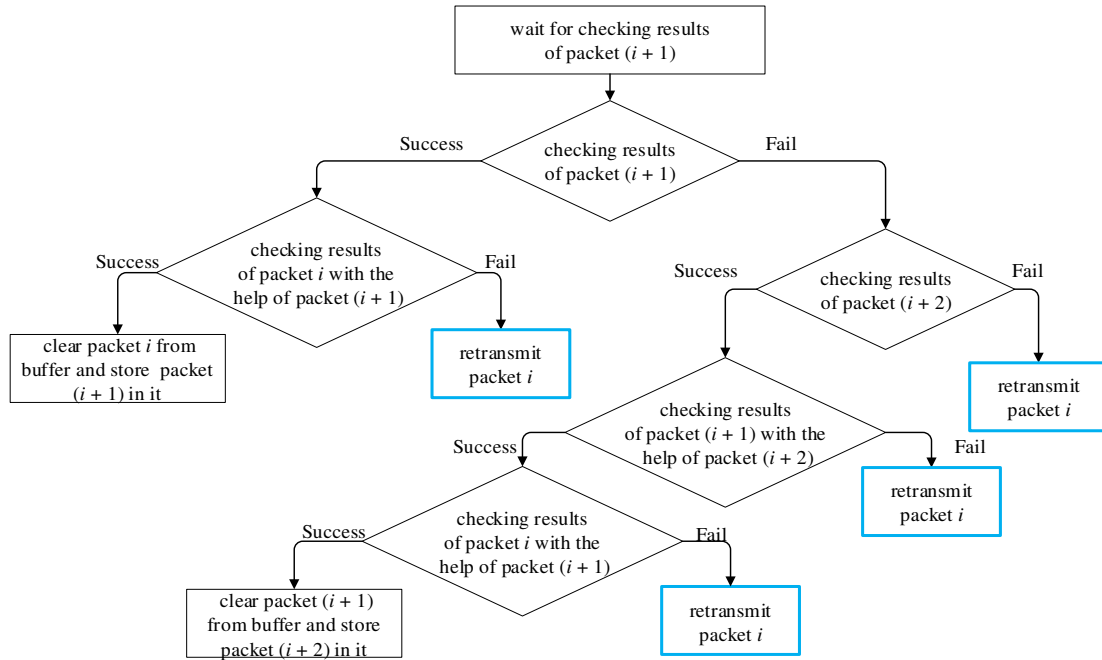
wait for checking results of packet $(i + 1)$

checking results of packet $(i + 1)$

Success

Fail

checking results of packet $i$ with the help of packet $(i + 1)$

Success

Fail

clear packet $i$ from buffer and store packet $(i + 1)$ in it

retransmit packet $i$

Success

checking results of packet $(i + 2)$

Fail

retransmit packet $i$

checking results of packet $(i + 1)$ with the help of packet $(i + 2)$

Success

Fail

retransmit packet $i$

checking results of packet $i$ with the help of packet $(i + 1)$

Success

Fail

clear packet $(i + 1)$ from buffer and store packet $(i + 2)$ in it

retransmit packet $i$